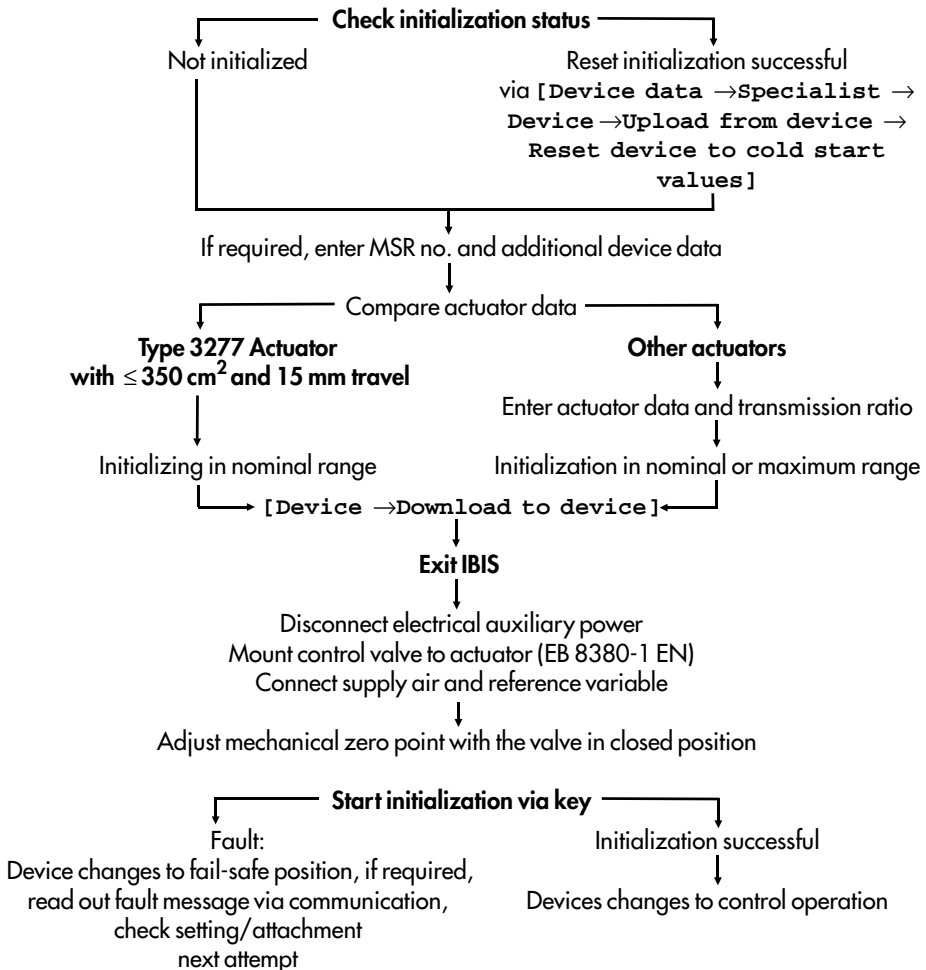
**Check initialization status**

Not initialized

Reset initialization successful via **[Device data →Specialist → Device →Upload from device → Reset device to cold start values]**

If required, enter MSR no. and additional device data

Compare actuator data

**Type 3277 Actuator with $\leq 350\ cm^2$ and 15 mm travel**

Initializing in nominal range

**Other actuators**

Enter actuator data and transmission ratio

Initialization in nominal or maximum range

**[Device →Download to device]**

**Exit IBIS**

Disconnect electrical auxiliary power
Mount control valve to actuator (EB 8380-1 EN)
Connect supply air and reference variable

Adjust mechanical zero point with the valve in closed position

**Start initialization via key**

Fault:
Device changes to fail-safe position, if required, read out fault message via communication, check setting/attachment next attempt

Initialization successful

Devices changes to control operation